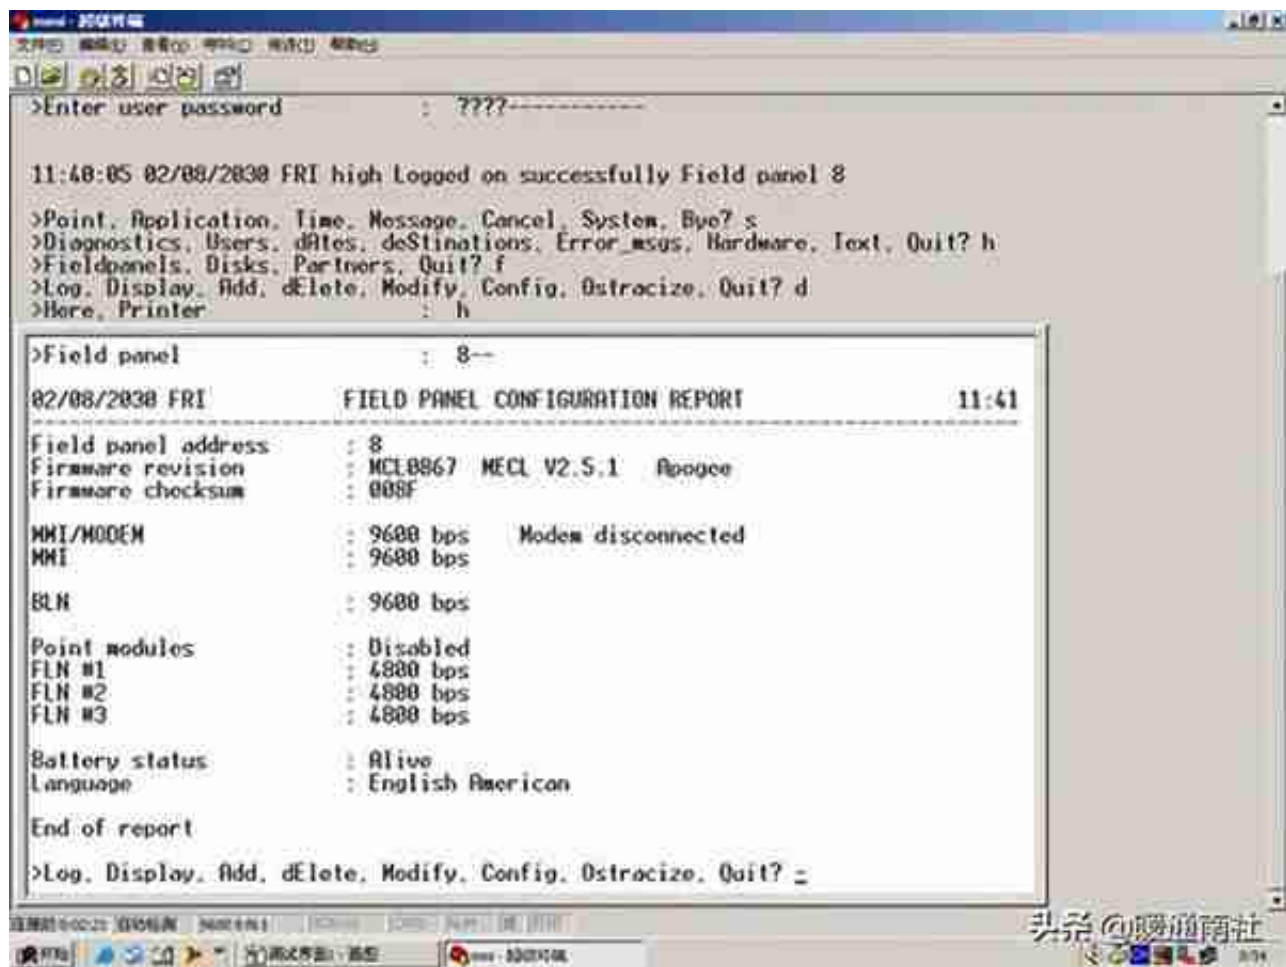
>Enter user password : ????------------

11:40:05 02/08/2030 FRI high Logged on successfully Field panel 8

>Point, Application, Time, Message, Cancel, System, Bye? s
>Diagnostics, Users, dAtes, deStinations, Error_msgs, Hardware, Text, Quit? h
>Fieldpanels, Disks, Partners, Quit? f
>Log, Display, Add, dElete, Modify, Config, Ostracize, Quit? d
>Here, Printer : h

>Field panel : 8--

02/08/2030 FRI FIELD PANEL CONFIGURATION REPORT 11:41

Field panel address : 8
Firmware revision : MCL0867 MECL V2.5.1 Apogee
Firmware checksum : 008F

MMI/MODEM : 9600 bps Modem disconnected
MMI : 9600 bps

BLN : 9600 bps

Point modules : Disabled
FLN #1 : 4800 bps
FLN #2 : 4800 bps
FLN #3 : 4800 bps

Battery status : Alive
Language : English American

End of report

>Log, Display, Add, dElete, Modify, Config, Ostracize, Quit? _

头条 @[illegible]